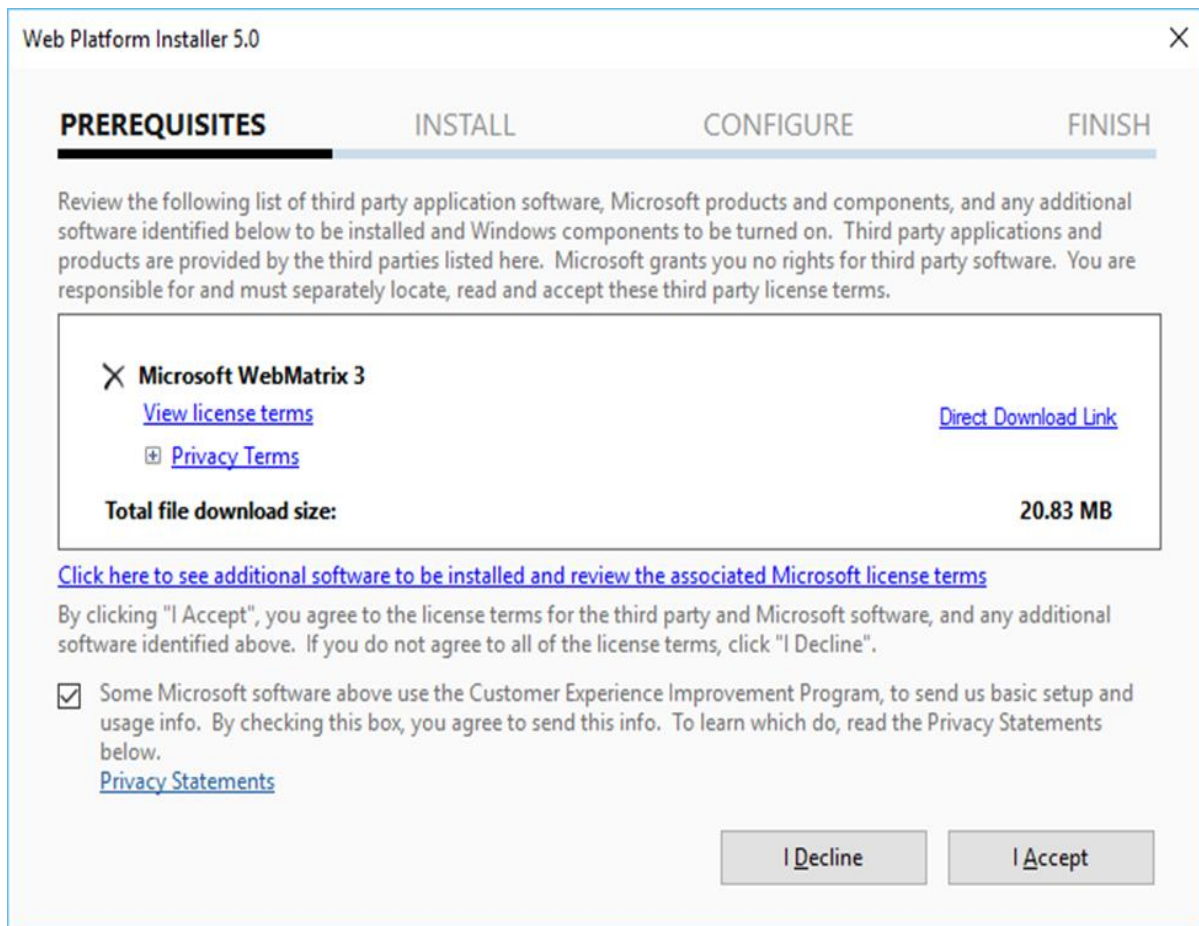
Web Platform Installer 5.0

PREREQUISITES INSTALL CONFIGURE FINISH

Review the following list of third party application software, Microsoft products and components, and any additional software identified below to be installed and Windows components to be turned on. Third party applications and products are provided by the third parties listed here. Microsoft grants you no rights for third party software. You are responsible for and must separately locate, read and accept these third party license terms.

Microsoft WebMatrix 3
View license terms
Direct Download Link
Privacy Terms
Total file download size: 20.83 MB

Click here to see additional software to be installed and review the associated Microsoft license terms

By clicking "I Accept", you agree to the license terms for the third party and Microsoft software, and any additional software identified above. If you do not agree to all of the license terms, click "I Decline".

Some Microsoft software above use the Customer Experience Improvement Program, to send us basic setup and usage info. By checking this box, you agree to send this info. To learn which do, read the Privacy Statements below.
Privacy Statements

I Decline
I Accept